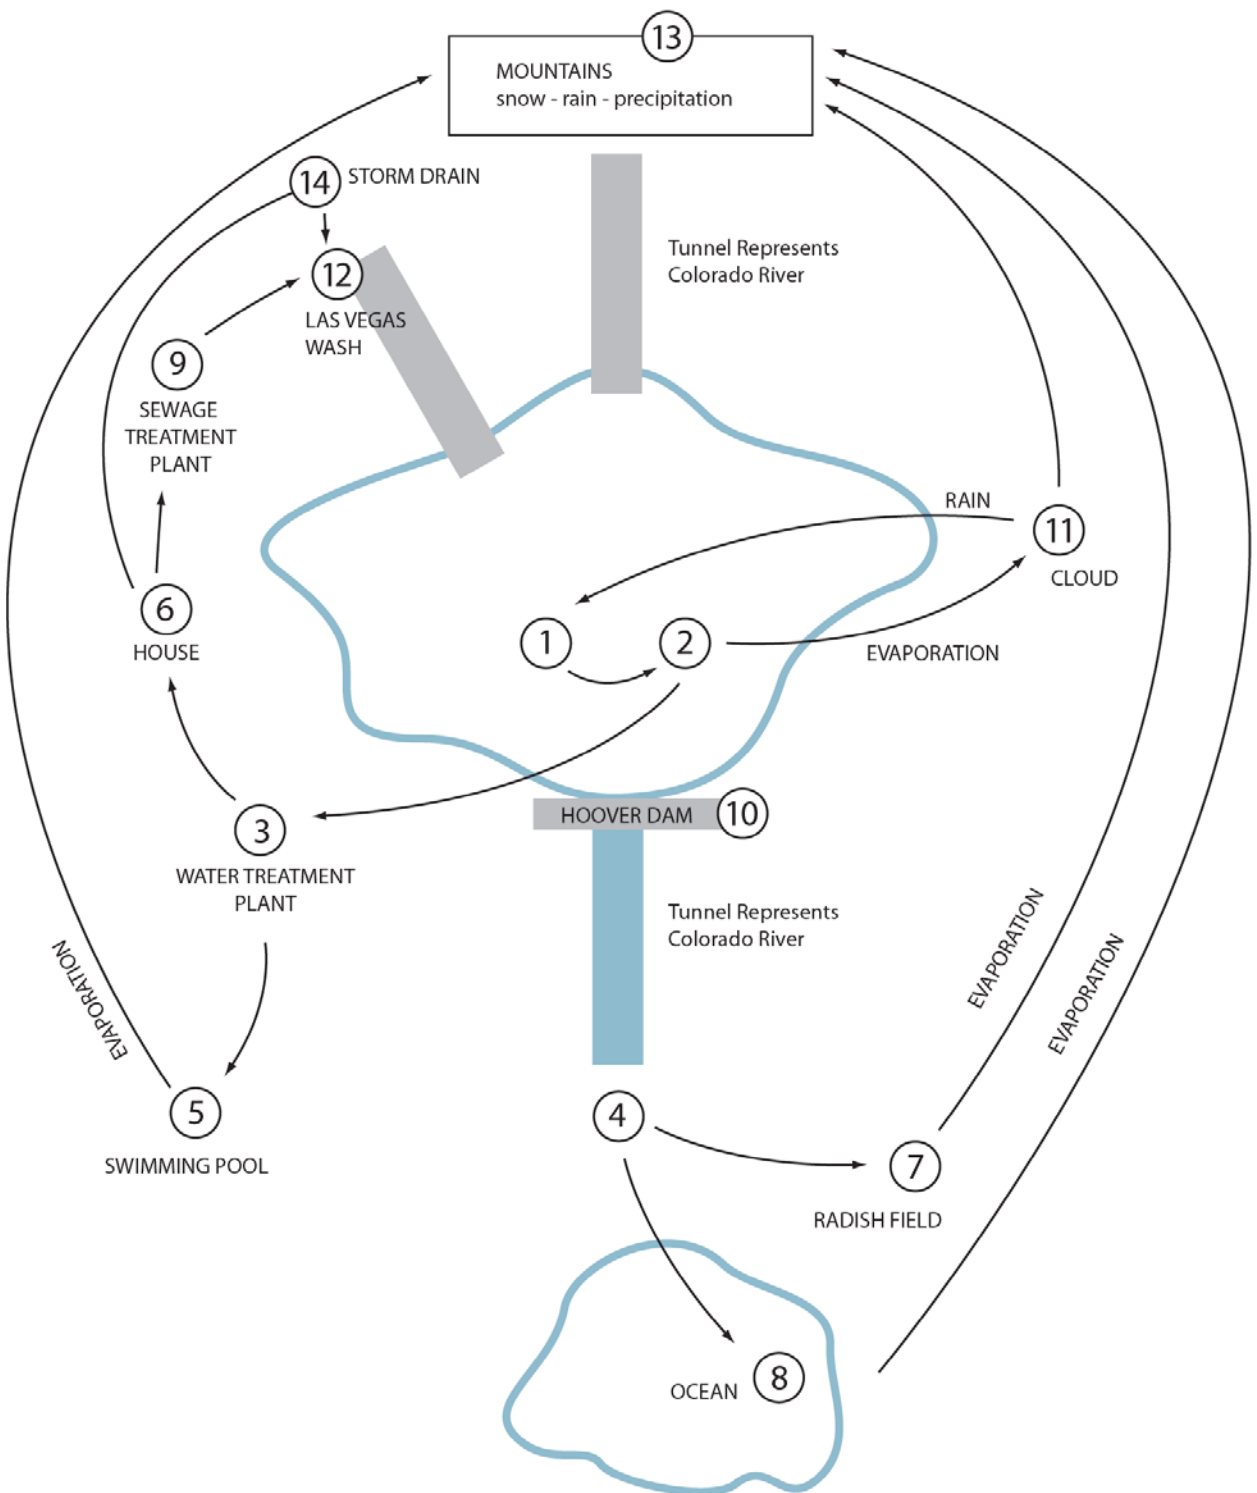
13
MOUNTAINS
snow - rain - precipitation

14 STORM DRAIN

12
LAS VEGAS WASH

Tunnel Represents Colorado River

9
SEWAGE TREATMENT PLANT

RAIN

11
CLOUD

6
HOUSE

1

2

EVAPORATION

3
WATER TREATMENT PLANT

HOOVER DAM 10

Tunnel Represents Colorado River

EVAPORATION

EVAPORATION

EVAPORATION

5
SWIMMING POOL

4

7
RADISH FIELD

OCEAN 8